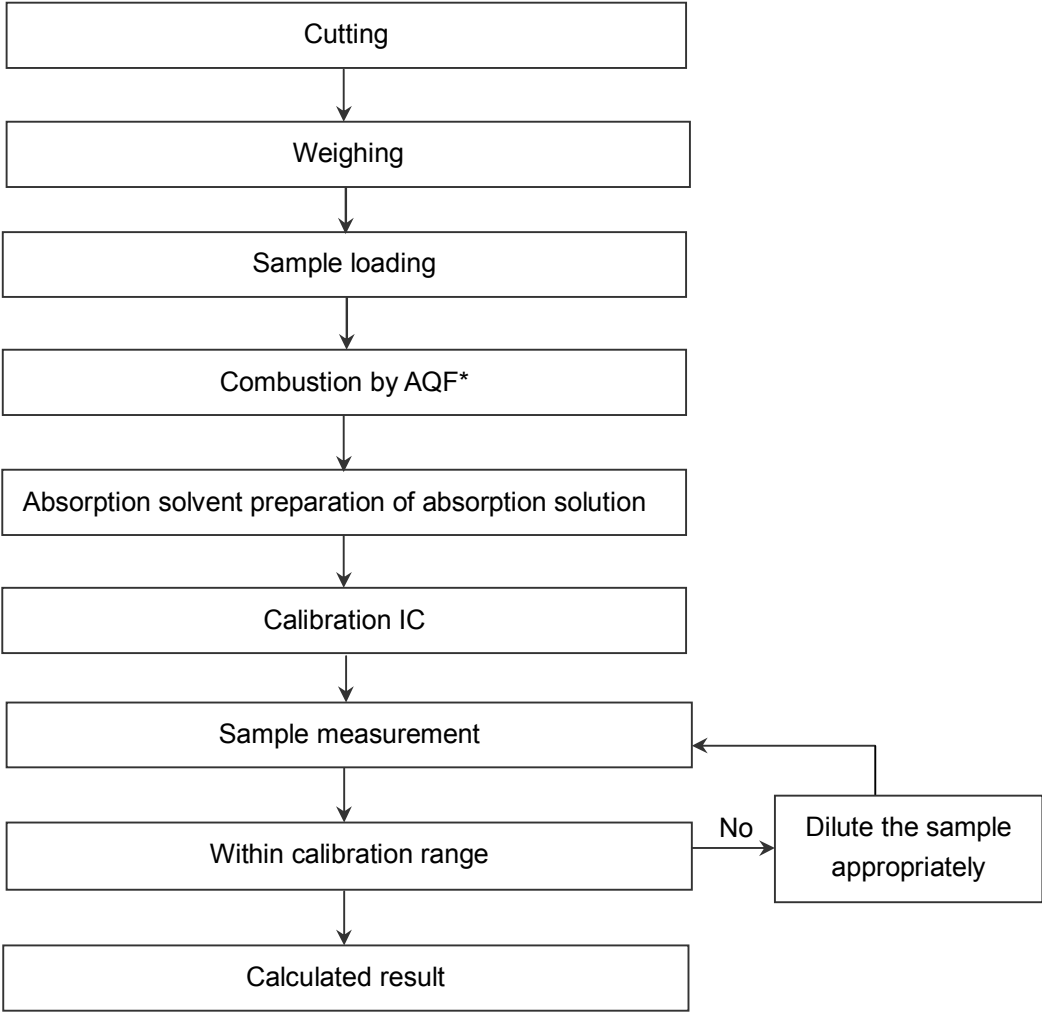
Cutting

Weighing

Sample loading

Combustion by AQF*

Absorption solvent preparation of absorption solution

Calibration IC

Sample measurement

Within calibration range

No

Dilute the sample appropriately

Calculated result